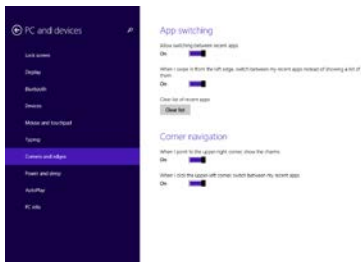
PC and devices

Lock screen
Display
Bluetooth
Devices
Mouse and touchpad
Typing
Corners and edges
Power and sleep
AutoPlay
PC info

App switching

Allow switching between recent apps
On

When I swipe in from the left edge, switch between my recent apps instead of showing a list of them
On

Clear list of recent apps
Clear list

Corner navigation

When I point to the upper-right corner, show the charms
On

When I click the upper-left corner, switch between my recent apps
On